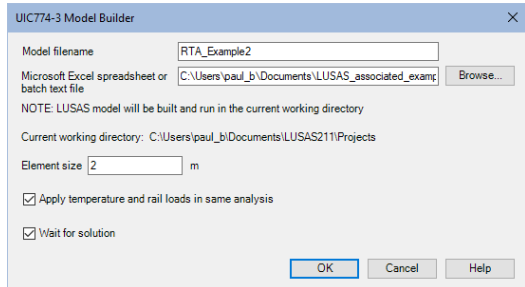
UIC774-3 Model Builder

Model filename RTA_Example2

Microsoft Excel spreadsheet or batch text file C:\Users\paul_b\Documents\LUSAS_associated_examp Browse...

NOTE: LUSAS model will be built and run in the current working directory

Current working directory: C:\Users\paul_b\Documents\LUSAS211\Projects

Element size 2 m

Apply temperature and rail loads in same analysis

Wait for solution

OK Cancel Help